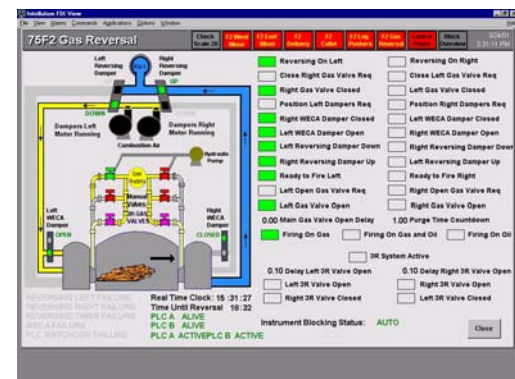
Intellution FIX View
File View Alarms Commands Applications Options Window

75F2 Gas Reversal

Check Scale 28 | F2 Wall Mixer | F2 Exit Mixer | F2 Delivery | F2 Cullet | F2 Exh Posters | F2 Gas Reversal | Control Press | Block Overview

5/24/01 3:31:11 PM

Left Reversing Damper
Right Reversing Damper
DOWN
UP
Dampers Left Motor Running
Dampers Right Motor Running
Combustion Air
Hydraulic Pump
Gas Supply
Manual Valves
3R GAS VALVES
Left WECA Damper
OPEN
Right WECA Damper
CLOSED

REVERSING LEFT FAILURE
REVERSING RIGHT FAILURE
REVERSING TIMER FAILURE
WECA FAILURE
PLC WATCHDOG FAILURE

Reversing On Left
Close Right Gas Valve Req
Right Gas Valve Closed
Position Left Dampers Req
Right WECA Damper Closed
Left WECA Damper Open
Left Reversing Damper Down
Right Reversing Damper Up
Ready to Fire Left
Left Open Gas Valve Req
Left Gas Valve Open

Reversing On Right
Close Left Gas Valve Req
Left Gas Valve Closed
Position Right Dampers Req
Left WECA Damper Closed
Right WECA Damper Open
Right Reversing Damper Down
Left Reversing Damper Up
Ready to Fire Right
Right Open Gas Valve Req
Right Gas Valve Open

0.00 Main Gas Valve Open Delay
1.00 Purge Time Countdown

Firing On Gas
Firing On Gas and Oil
Firing On Oil

3R System Active

0.10 Delay Left 3R Valve Open
0.10 Delay Right 3R Valve Open
Left 3R Valve Open
Right 3R Valve Open
Right 3R Valve Closed
Left 3R Valve Closed

Real Time Clock: 15 :31:27
Time Until Reversal 16:32
PLC A ALIVE
PLC B ALIVE
PLC A ACTIVEPLC B ACTIVE

Instrument Blocking Status: AUTO

Close